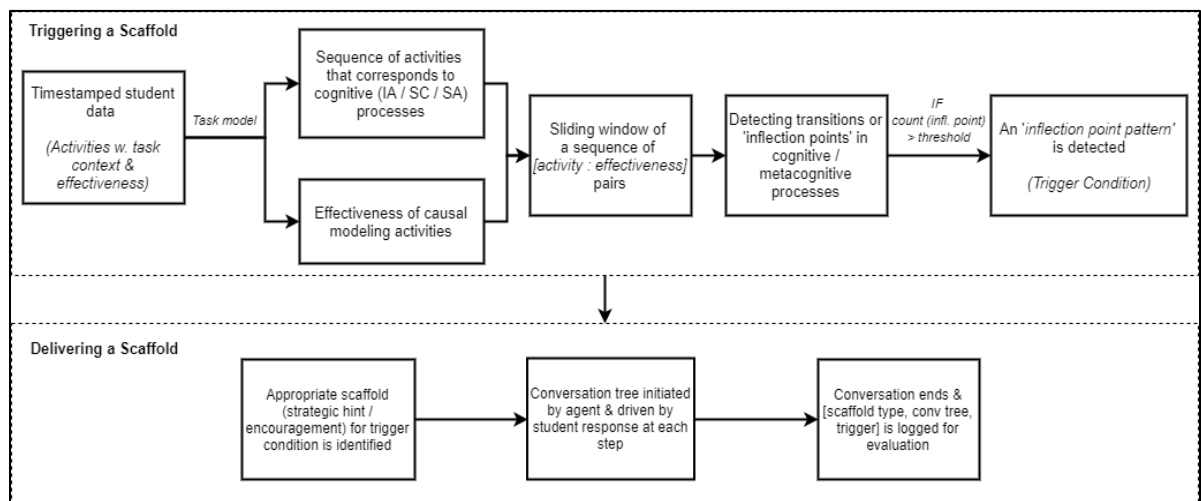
Triggering a Scaffold

Timestamped student data

(Activities w. task context & effectiveness)

Task model

Sequence of activities that corresponds to cognitive (IA / SC / SA) processes

Effectiveness of causal modeling activities

Sliding window of a sequence of [activity : effectiveness] pairs

Detecting transitions or 'inflection points' in cognitive / metacognitive processes

IF count (infl. point) > threshold

An 'inflection point pattern' is detected

(Trigger Condition)

Delivering a Scaffold

Appropriate scaffold (strategic hint / encouragement) for trigger condition is identified

Conversation tree initiated by agent & driven by student response at each step

Conversation ends & [scaffold type, conv tree, trigger] is logged for evaluation